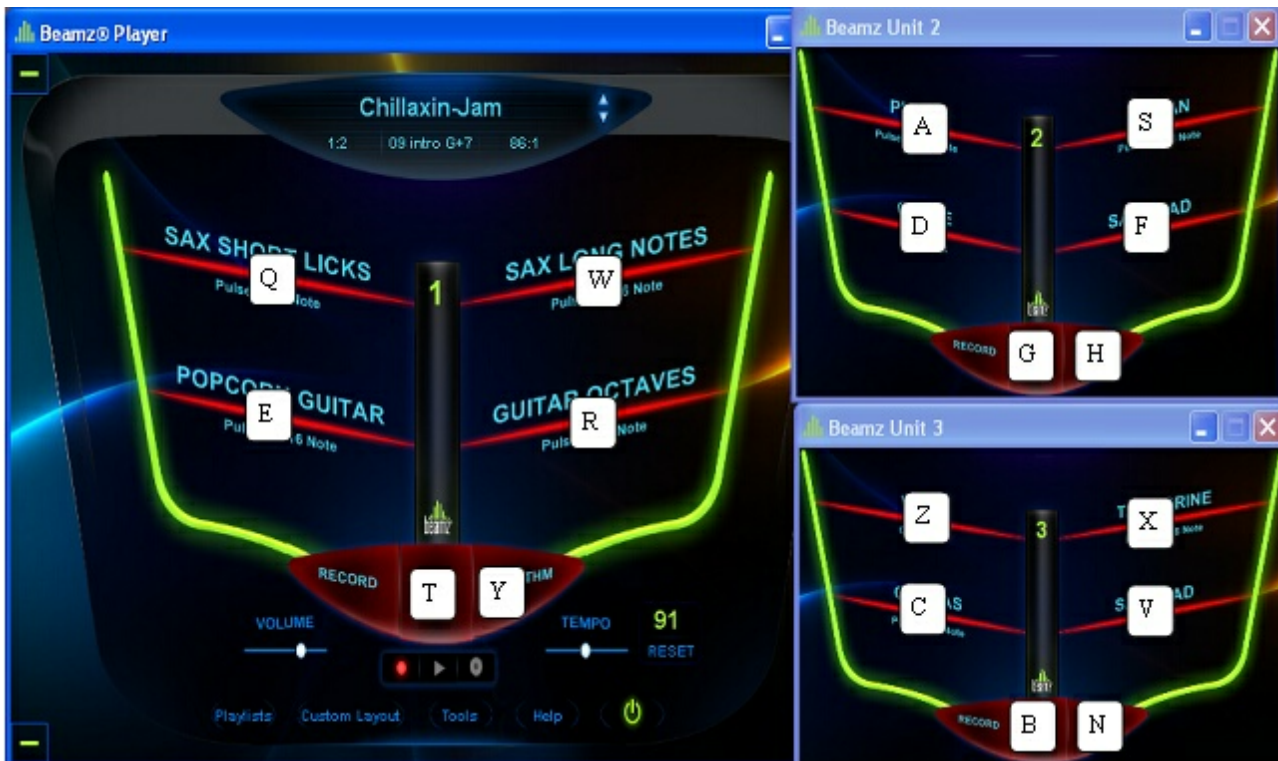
Beamz® Player

Chillaxin-Jam

1:2 09 intro G+7 86:1

SAX SHORT LICKS
Q
Pulse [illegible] Note

SAX LONG NOTES
W
Pulse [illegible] 6 Note

1

POPCORN GUITAR
E
Pulse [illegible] 6 Note

GUITAR OCTAVES
R
Pulse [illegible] Note

beamz

RECORD
T
Y
THM

VOLUME

TEMPO
91
RESET

Playlists
Custom Layout
Tools
Help

Beamz Unit 2

A
Pulse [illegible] Note
S
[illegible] Note
2
D
F
beamz
RECORD
G
H

Beamz Unit 3

Z
X
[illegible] Note
3
C
V
beamz
RECORD
B
N